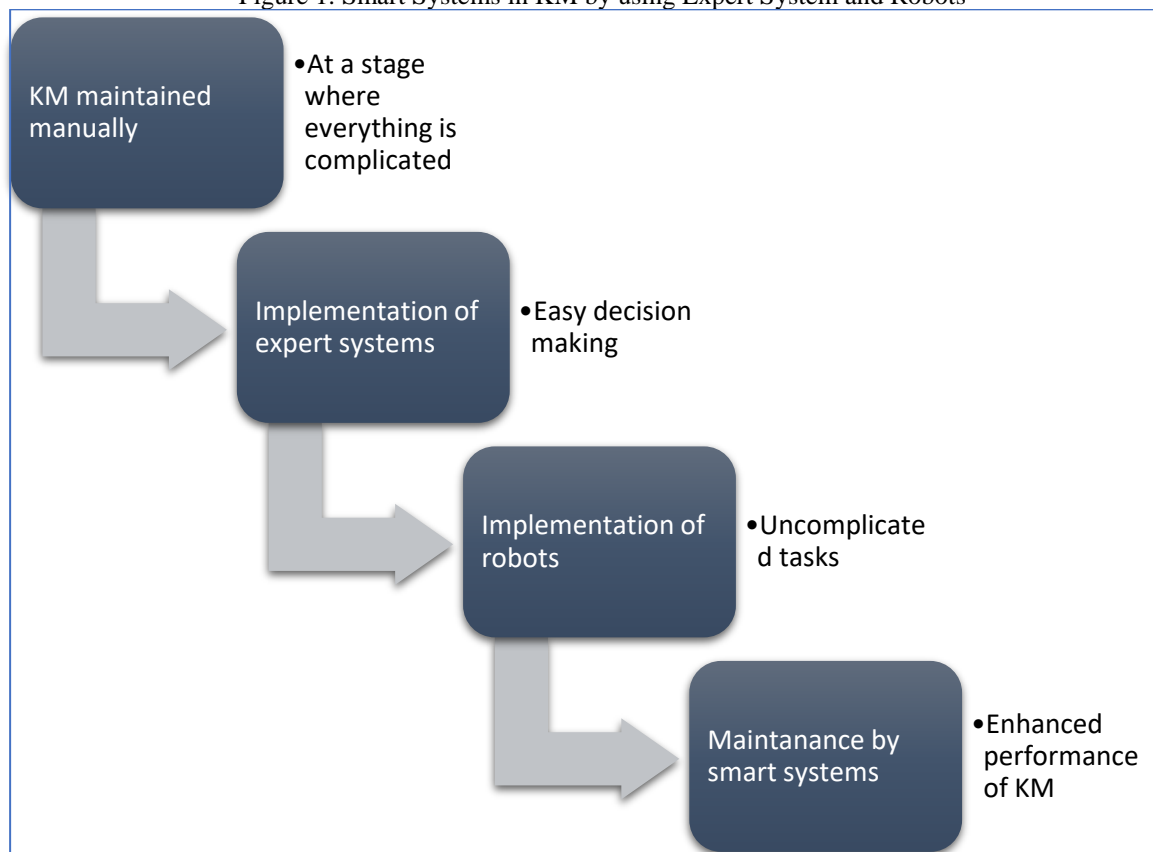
Figure 1: Smart Systems in KM by using Expert System and Robots

KM maintained manually

•At a stage where everything is complicated

Implementation of expert systems

•Easy decision making

Implementation of robots

•Uncomplicated tasks

Maintanance by smart systems

•Enhanced performance of KM